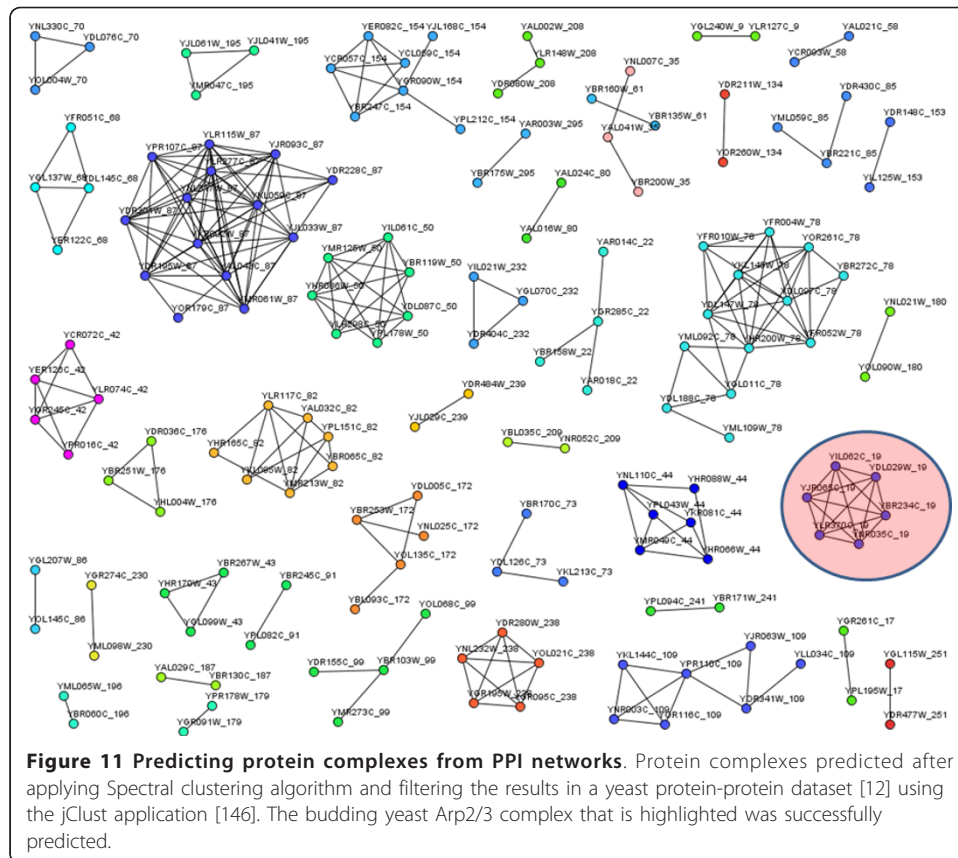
YNL330C_70
YDL076C_70
YOL004W_70

YJL061W_195
YJL041W_195
YMR047C_195

YER082C_154
YJL168C_154
YCL059C_154
YCR057C_154
YGR090W_154
YBR247C_154
YPL212C_154

YAL002W_208
YLR148W_208
YDR080W_208

YNL007C_35
YBR169W_61
YBR135W_61
YAL041W_35
YBR200W_35

YGL240W_9
YLR127C_9

YAL021C_58
YCR093W_58

YDR211W_134
YOR260W_134

YDR430C_85
YML059C_85
YBR221C_85

YDR148C_153
YIL125W_153

YFR051C_68
YGL137W_68
YDL145C_68
YBR122C_68

YPR107C_87
YLR115W_87
YJR093C_87
YLR277C_87
YDR228C_87
YNL059C_87
YDR301W_87
YJL033W_87
YDR195W_87
YOR179C_87
YMR061W_87

YIL061C_50
YMR125W_50
YBR119W_50
YDL087C_50
YPL178W_50

YAR003W_295
YBR175W_295

YAL024C_80
YAL016W_80

YIL021W_232
YGL070C_232
YDR404C_232

YAR014C_22
YGR285C_22
YBR158W_22
YAR018C_22

YFR004W_78
YFR010W_78
YOR261C_78
YBR272C_78
YDL147W_78
YDL097C_78
YFR052W_78
YML092C_78
YHR200W_78
YGL011C_78
YDL188C_78
YML109W_78

YNL021W_180
YOL090W_180

YCR072C_42
YER126C_42
YLR074C_42
YDR245C_42
YPR016C_42

YLR117C_82
YAL032C_82
YPL151C_82
YHR165C_82
YBR065C_82
YMR213W_82

YDR036C_176
YBR251W_176
YHL004W_176

YDR484W_239
YJL029C_239

YBL035C_209
YNR052C_209

YNL110C_44
YHR088W_44
YPL043W_44
YKR081C_44
YMR049C_44
YHR066W_44

YIL062C_19
YDL029W_19
YJR065C_19
YBR234C_19
YLR370C_19
YNR035C_19

YDL005C_172
YBR253W_172
YNL025C_172
YOL135C_172
YBL093C_172

YBR170C_73
YDL126C_73
YKL213C_73

YGL207W_86
YOL145C_86

YGR274C_230
YML098W_230

YBR267W_43
YHR170W_43
YGL099W_43

YBR245C_91
YPL082C_91

YOL068C_99
YDR155C_99
YBR103W_99
YMR273C_99

YDR280W_238
YNL232W_238
YOL021C_238
YGR195W_238
YGR095C_238

YPL094C_241
YBR171W_241

YJR063W_109
YKL144C_109
YPR110C_109
YLL034C_109
YDR341W_109
YNR003C_109
YOR116C_109

YGR261C_17
YPL195W_17

YGL115W_251
YDR477W_251

YAL029C_187
YBR130C_187
YPR178W_179
YGR091W_179

YML065W_196
YBR060C_196

**Figure 11 Predicting protein complexes from PPI networks**. Protein complexes predicted after applying Spectral clustering algorithm and filtering the results in a yeast protein-protein dataset [12] using the jClust application [146]. The budding yeast Arp2/3 complex that is highlighted was successfully predicted.